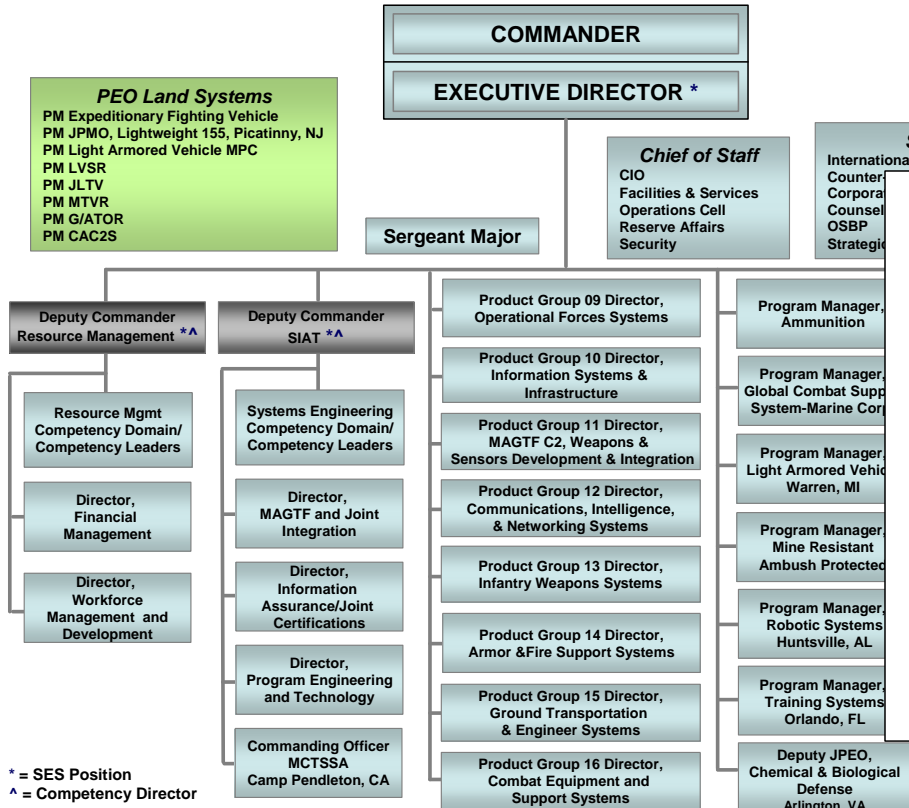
COMMANDER

EXECUTIVE DIRECTOR *

PEO Land Systems
PM Expeditionary Fighting Vehicle
PM JPMO, Lightweight 155, Picatinny, NJ
PM Light Armored Vehicle MPC
PM LVSR
PM JLTV
PM MTVR
PM G/ATOR
PM CAC2S

Chief of Staff
CIO
Facilities & Services
Operations Cell
Reserve Affairs
Security

S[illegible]
Internationa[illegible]
Counter-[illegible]
Corporat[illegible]
Counsel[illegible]
OSBP
Strategi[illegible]

Sergeant Major

Deputy Commander Resource Management *^

Deputy Commander SIAT *^

Resource Mgmt Competency Domain/ Competency Leaders

Director, Financial Management

Director, Workforce Management and Development

Systems Engineering Competency Domain/ Competency Leaders

Director, MAGTF and Joint Integration

Director, Information Assurance/Joint Certifications

Director, Program Engineering and Technology

Commanding Officer MCTSSA Camp Pendleton, CA

Product Group 09 Director, Operational Forces Systems

Product Group 10 Director, Information Systems & Infrastructure

Product Group 11 Director, MAGTF C2, Weapons & Sensors Development & Integration

Product Group 12 Director, Communications, Intelligence, & Networking Systems

Product Group 13 Director, Infantry Weapons Systems

Product Group 14 Director, Armor &Fire Support Systems

Product Group 15 Director, Ground Transportation & Engineer Systems

Product Group 16 Director, Combat Equipment and Support Systems

Program Manager, Ammunition

Program Manager, Global Combat Supp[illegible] System-Marine Corp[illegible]

Program Manager, Light Armored Vehic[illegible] Warren, MI

Program Manager, Mine Resistant Ambush Protecte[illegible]

Program Manager, Robotic Systems Huntsville, AL

Program Manager, Training Systems Orlando, FL

Deputy JPEO, Chemical & Biological Defense Arlington, VA

* = SES Position
^ = Competency Director